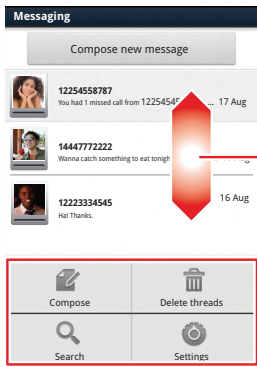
Messaging

Compose new message

12254558787
You had 1 missed call from 12254545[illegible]
17 Aug

14447772222
Wanna catch something to eat tonigh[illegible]

12223334545
Ha! Thanks.
16 Aug

Compose
Delete threads
Search
Settings